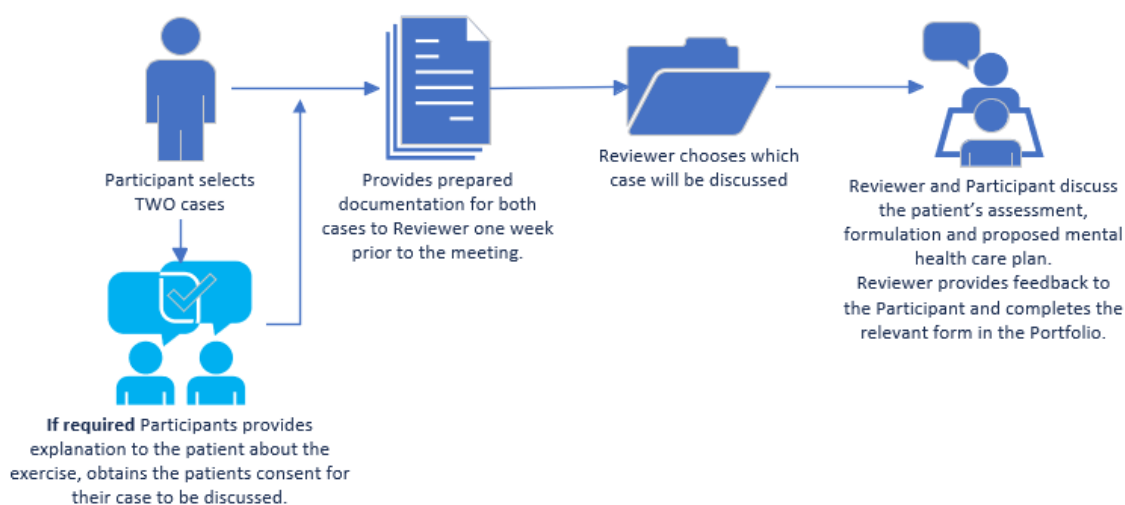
Participant selects TWO cases

If required Participants provides explanation to the patient about the exercise, obtains the patients consent for their case to be discussed.

Provides prepared documentation for both cases to Reviewer one week prior to the meeting.

Reviewer chooses which case will be discussed

Reviewer and Participant discuss the patient's assessment, formulation and proposed mental health care plan.
Reviewer provides feedback to the Participant and completes the relevant form in the Portfolio.